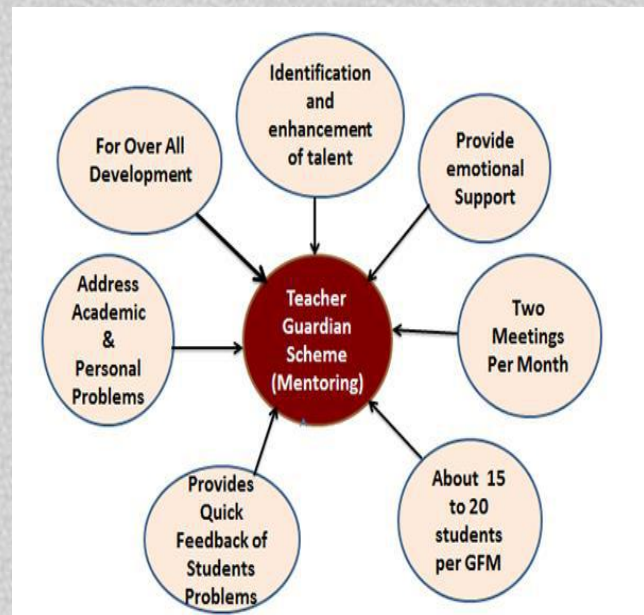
Identification and enhancement of talent

For Over All Development

Provide emotional Support

Address Academic & Personal Problems

Teacher Guardian Scheme (Mentoring)

Two Meetings Per Month

Provides Quick Feedback of Students Problems

About 15 to 20 students per GFM